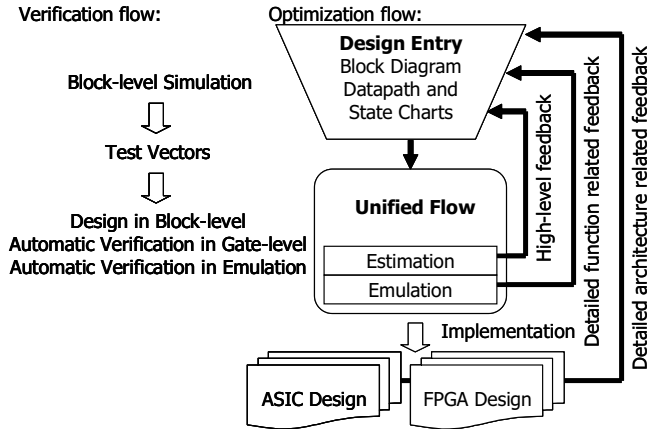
Verification flow:

Block-level Simulation

Test Vectors

Design in Block-level
Automatic Verification in Gate-level
Automatic Verification in Emulation

Optimization flow:

Design Entry
Block Diagram
Datapath and
State Charts

Unified Flow

Estimation

Emulation

High-level feedback

Detailed function related feedback

Detailed architecture related feedback

Implementation

ASIC Design

FPGA Design